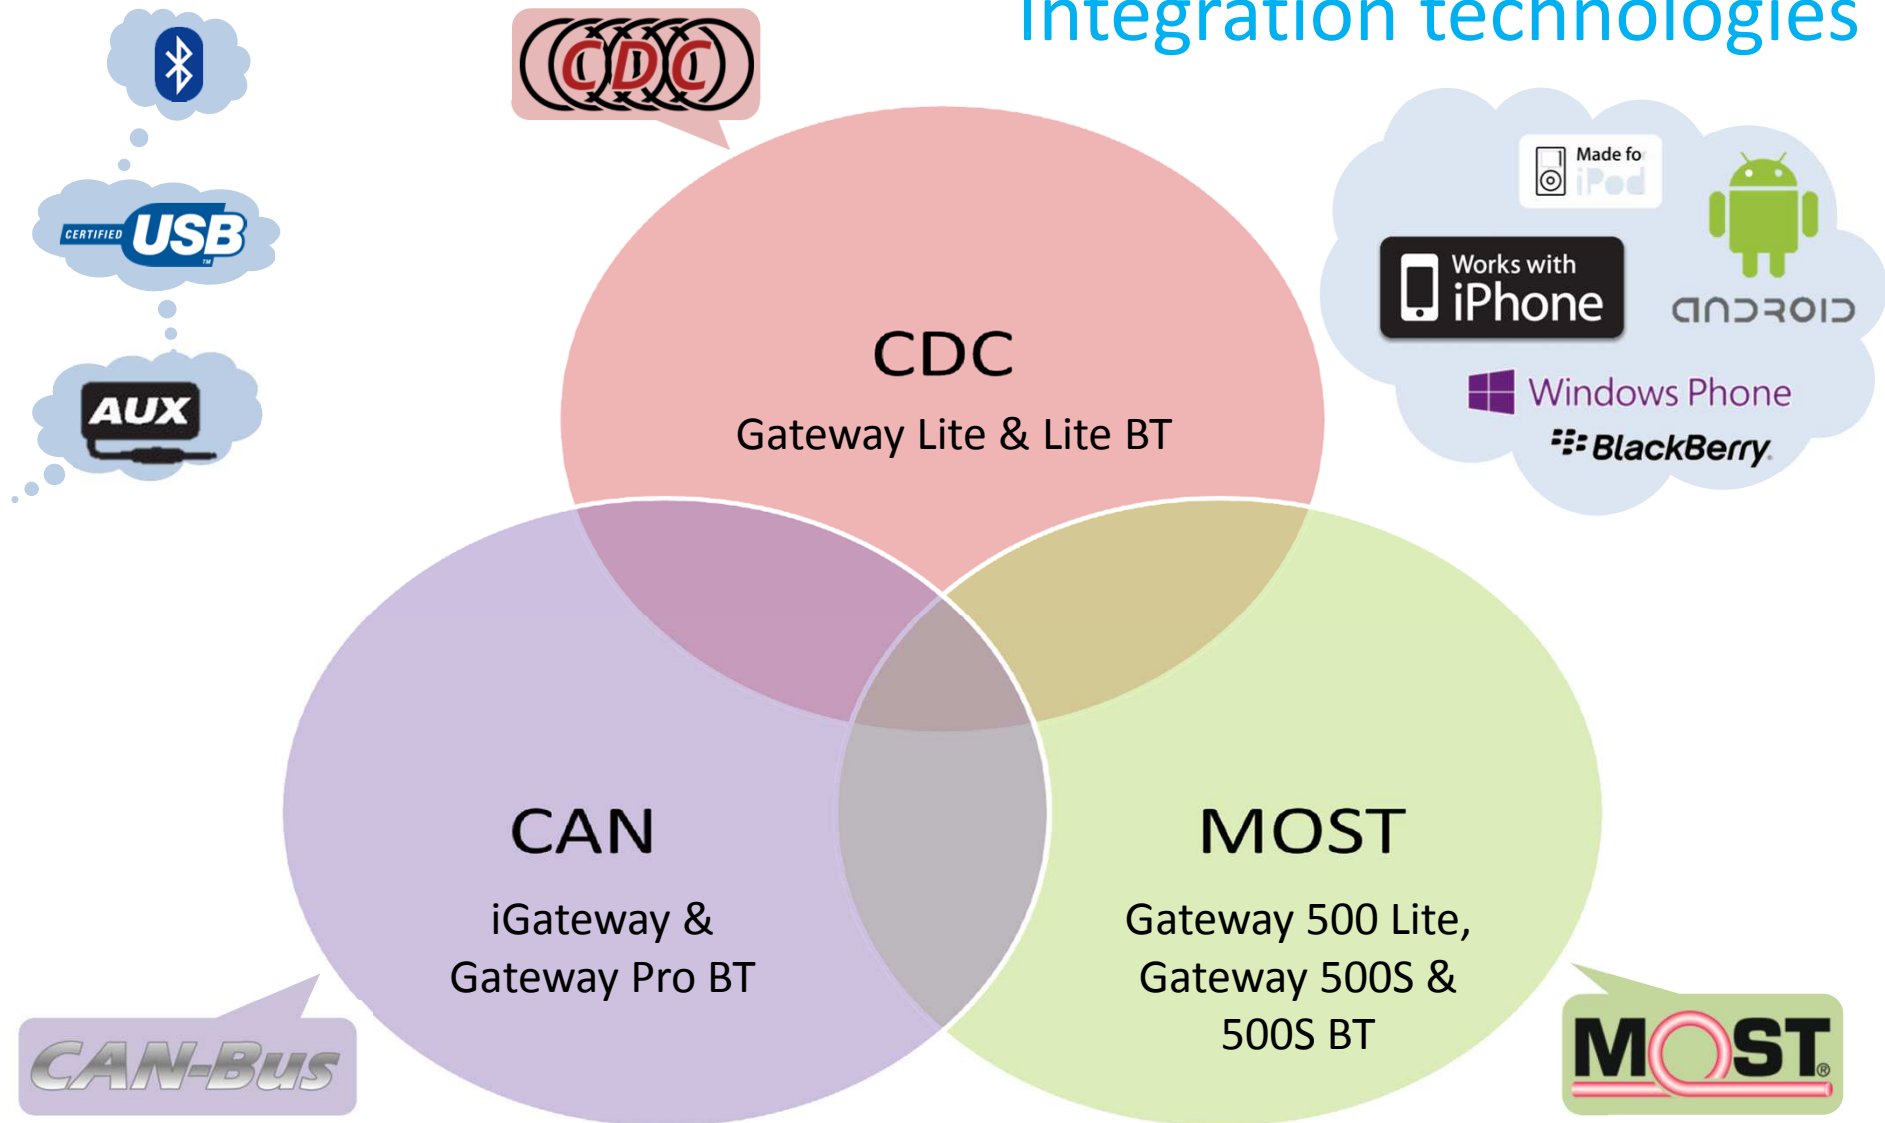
Integration technologies

CERTIFIED USB

AUX

CDC

Made fo iPod

Works with iPhone

android

Windows Phone

BlackBerry

CDC
Gateway Lite & Lite BT

CAN
iGateway & Gateway Pro BT

MOST
Gateway 500 Lite, Gateway 500S & 500S BT

CAN-Bus

MOST